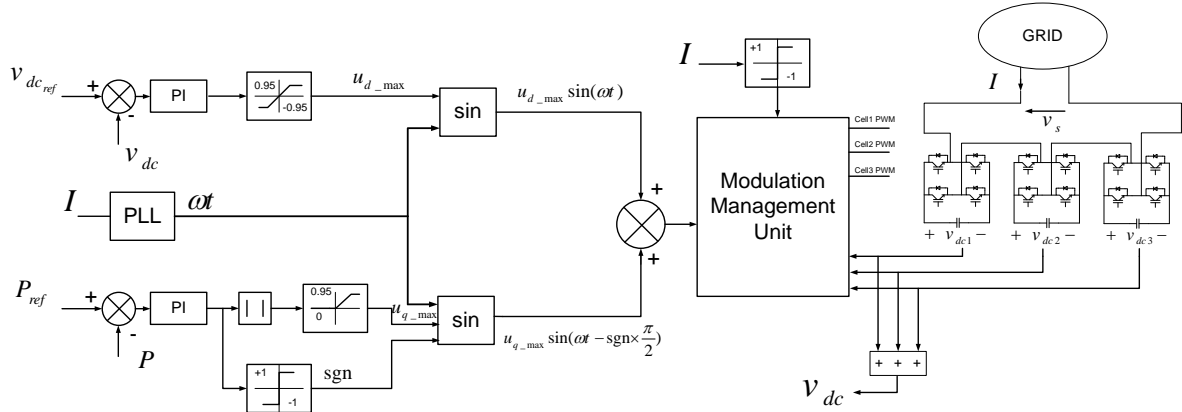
$v_{dc_{ref}}$ + - $v_{dc}$ PI 0.95 -0.95 $u_{d\_\max}$ sin $u_{d\_\max}\sin(\omega t)$

$I$ PLL $\omega t$

$P_{ref}$ + - $P$ PI | | 0.95 0 $u_{q\_\max}$ sin $u_{q\_\max}\sin(\omega t-\text{sgn}\times\frac{\pi}{2})$

+1 -1 sgn

+ +

$I$ +1 -1

Cell1 PWM
Cell2 PWM
Cell3 PWM

Modulation Management Unit

GRID

$I$ $v_s$

+ $v_{dc1}$ − + $v_{dc2}$ − + $v_{dc3}$ −

+ + +

$v_{dc}$